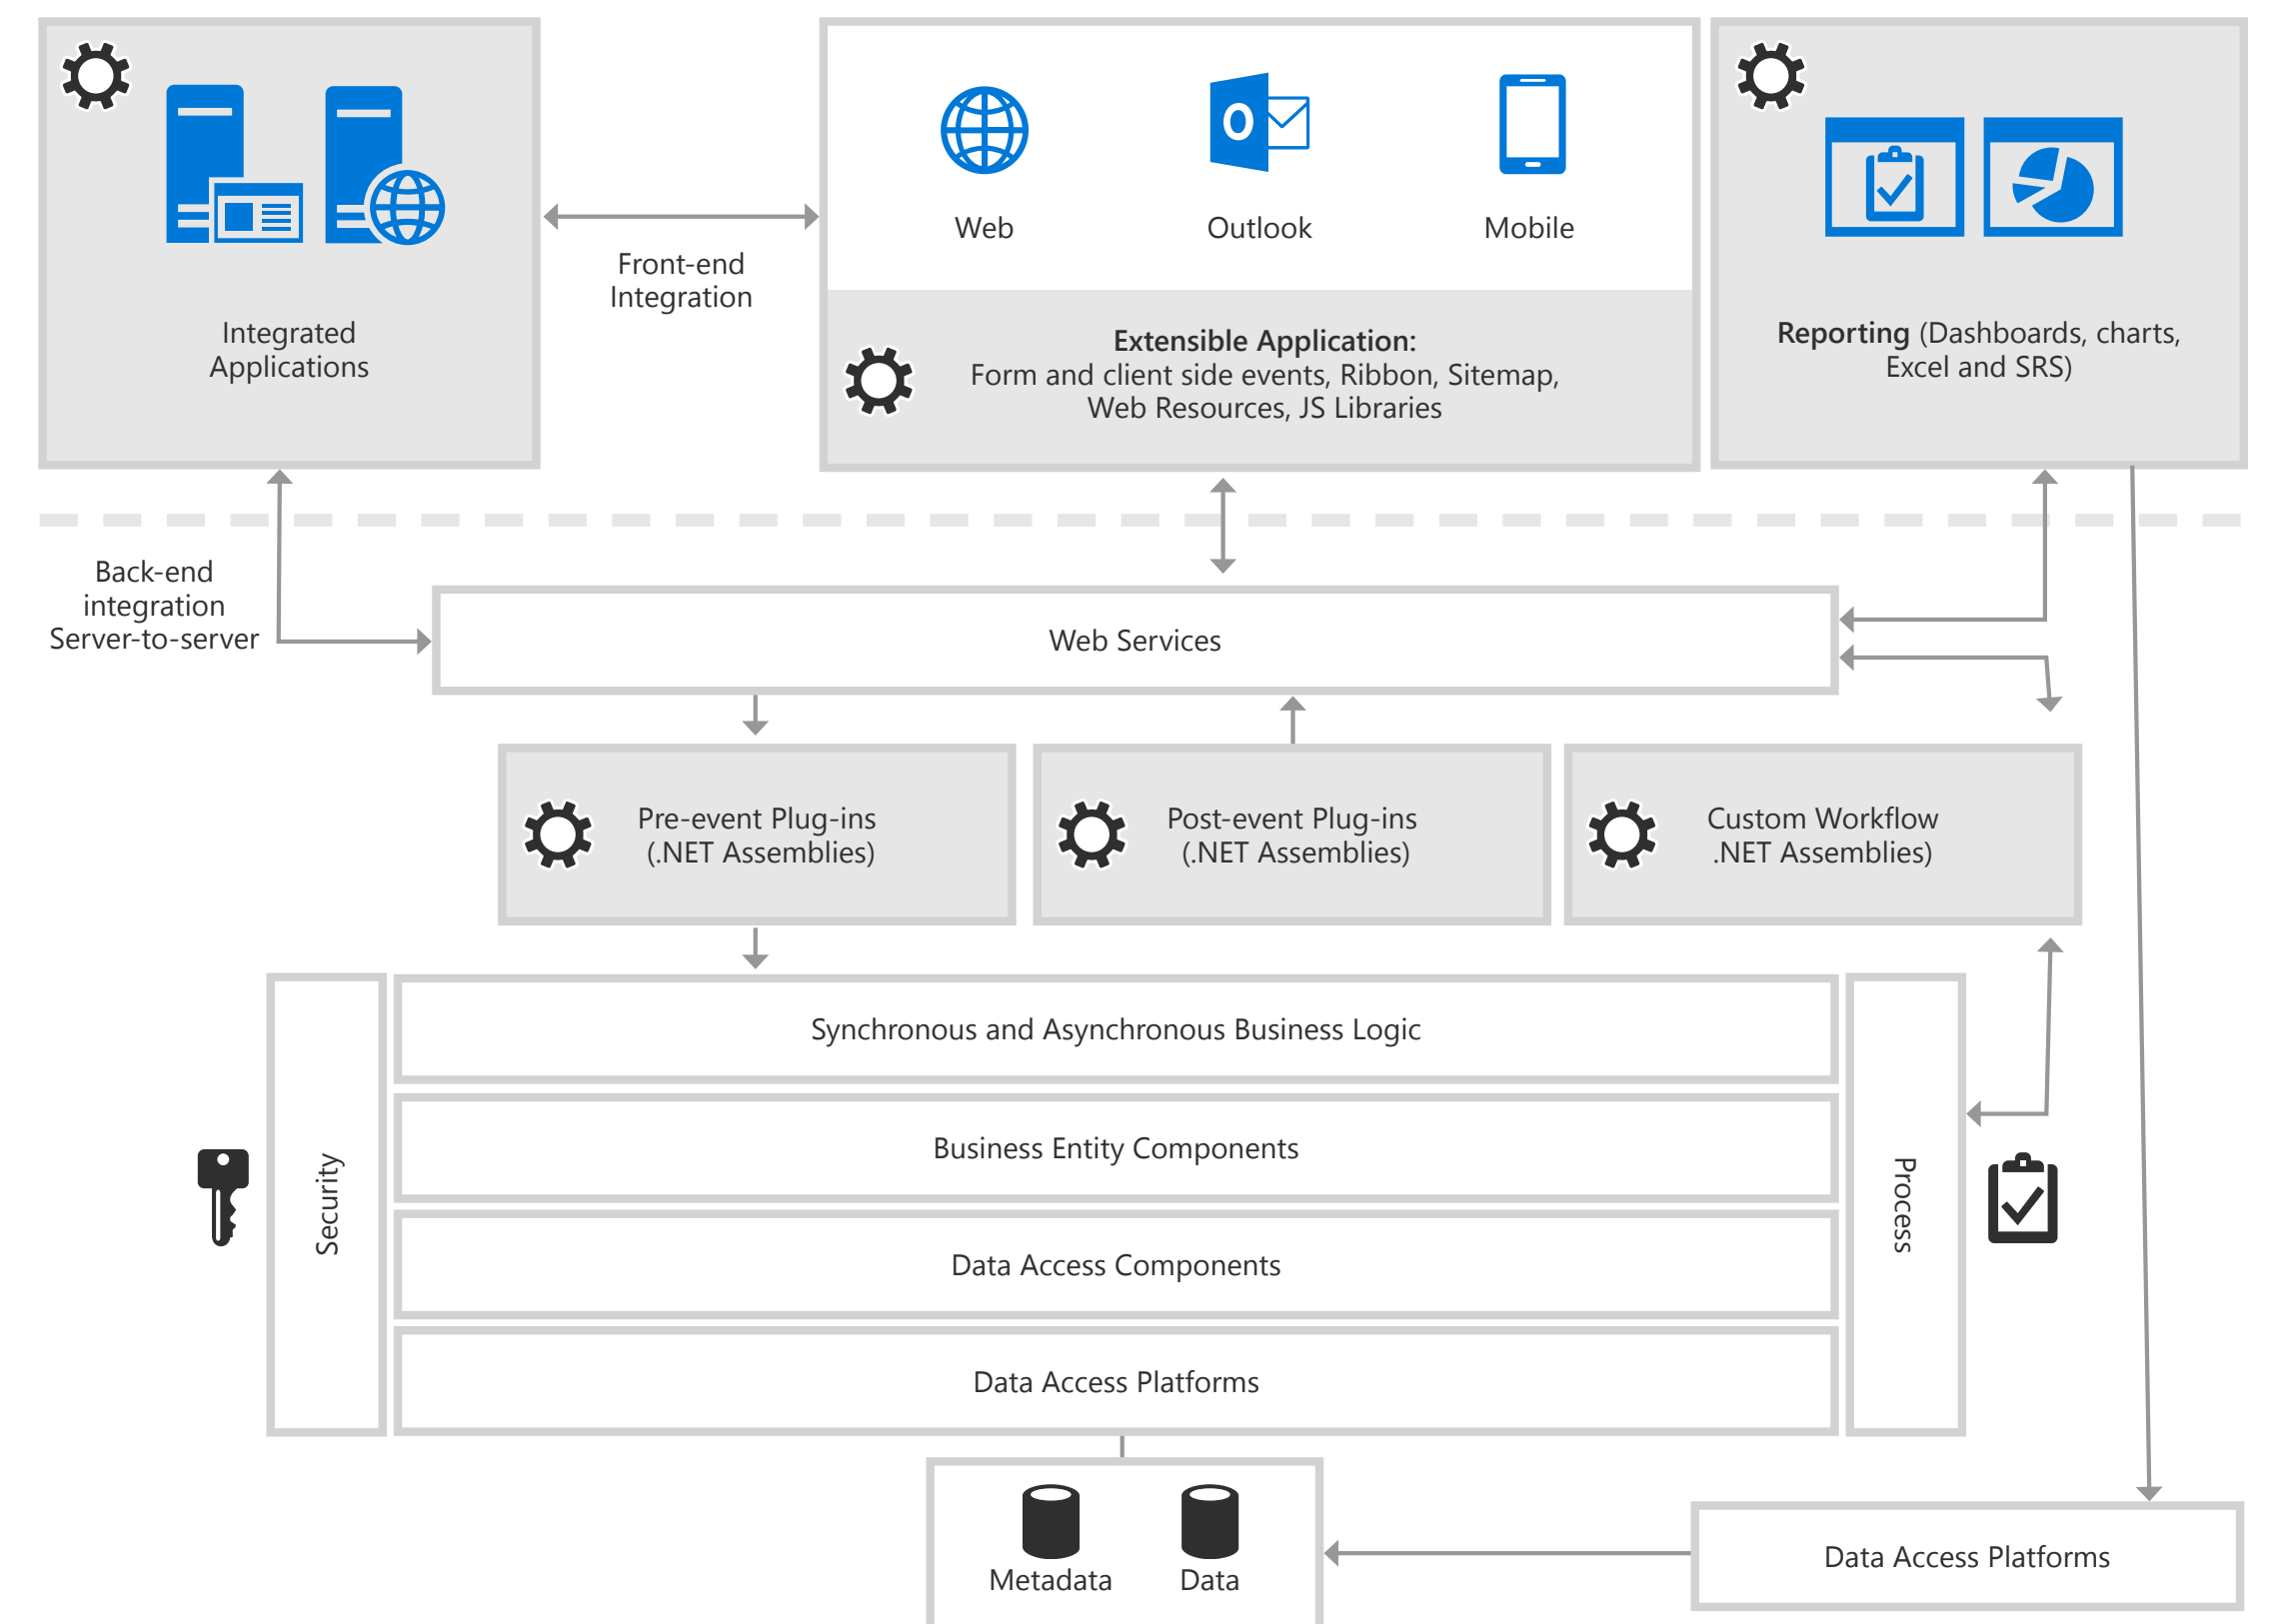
Integrated Applications

Front-end Integration

Web

Outlook

Mobile

**Extensible Application:**
Form and client side events, Ribbon, Sitemap, Web Resources, JS Libraries

**Reporting** (Dashboards, charts, Excel and SRS)

Back-end integration Server-to-server

Web Services

Pre-event Plug-ins (.NET Assemblies)

Post-event Plug-ins (.NET Assemblies)

Custom Workflow .NET Assemblies)

Security

Synchronous and Asynchronous Business Logic

Business Entity Components

Data Access Components

Data Access Platforms

Process

Metadata

Data

Data Access Platforms